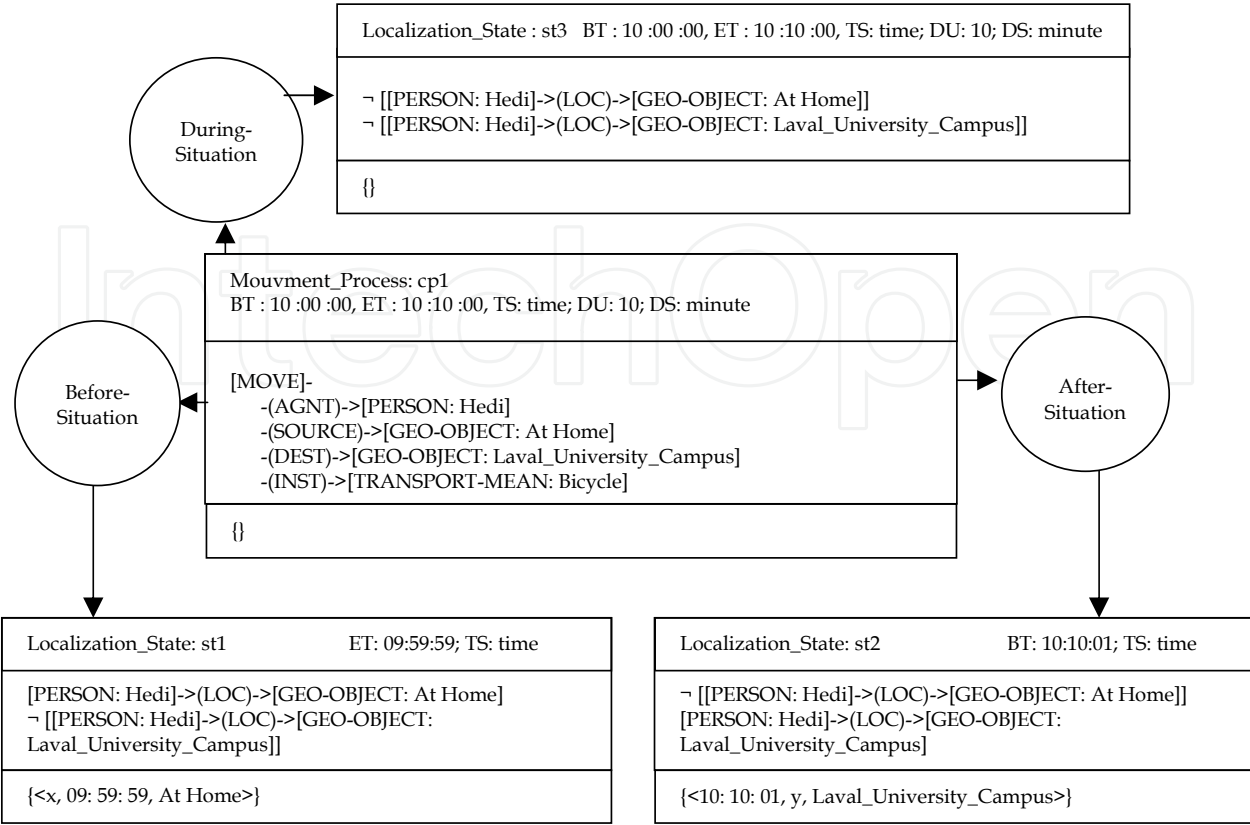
Localization_State : st3 BT : 10 :00 :00, ET : 10 :10 :00, TS: time; DU: 10; DS: minute

¬ [[PERSON: Hedi]->(LOC)->[GEO-OBJECT: At Home]]
¬ [[PERSON: Hedi]->(LOC)->[GEO-OBJECT: Laval_University_Campus]]

{}

During-Situation

Mouvment_Process: cp1
BT : 10 :00 :00, ET : 10 :10 :00, TS: time; DU: 10; DS: minute

[MOVE]-
-(AGNT)->[PERSON: Hedi]
-(SOURCE)->[GEO-OBJECT: At Home]
-(DEST)->[GEO-OBJECT: Laval_University_Campus]
-(INST)->[TRANSPORT-MEAN: Bicycle]

{}

Before-Situation

After-Situation

Localization_State: st1 ET: 09:59:59; TS: time

[PERSON: Hedi]->(LOC)->[GEO-OBJECT: At Home]
¬ [[PERSON: Hedi]->(LOC)->[GEO-OBJECT: Laval_University_Campus]]

{<x, 09: 59: 59, At Home>}

Localization_State: st2 BT: 10:10:01; TS: time

¬ [[PERSON: Hedi]->(LOC)->[GEO-OBJECT: At Home]]
[PERSON: Hedi]->(LOC)->[GEO-OBJECT: Laval_University_Campus]

{<10: 10: 01, y, Laval_University_Campus>}